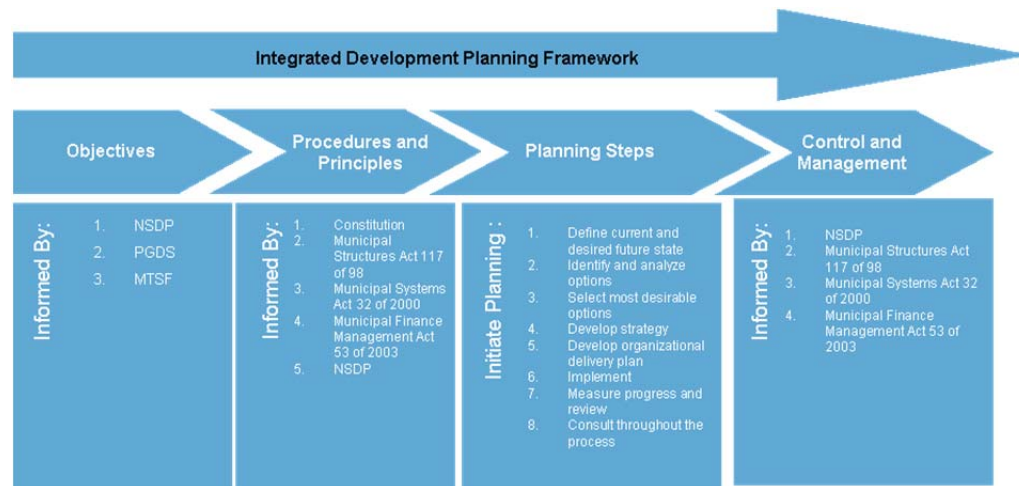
Integrated Development Planning Framework

Objectives

Procedures and Principles

Planning Steps

Control and Management

Informed By:
1. NSDP
2. PGDS
3. MTSF

Informed By:
1. Constitution
2. Municipal Structures Act 117 of 98
3. Municipal Systems Act 32 of 2000
4. Municipal Finance Management Act 53 of 2003
5. NSDP

Initiate Planning :
1. Define current and desired future state
2. Identify and analyze options
3. Select most desirable options
4. Develop strategy
5. Develop organizational delivery plan
6. Implement
7. Measure progress and review
8. Consult throughout the process

Informed By:
1. NSDP
2. Municipal Structures Act 117 of 98
3. Municipal Systems Act 32 of 2000
4. Municipal Finance Management Act 53 of 2003